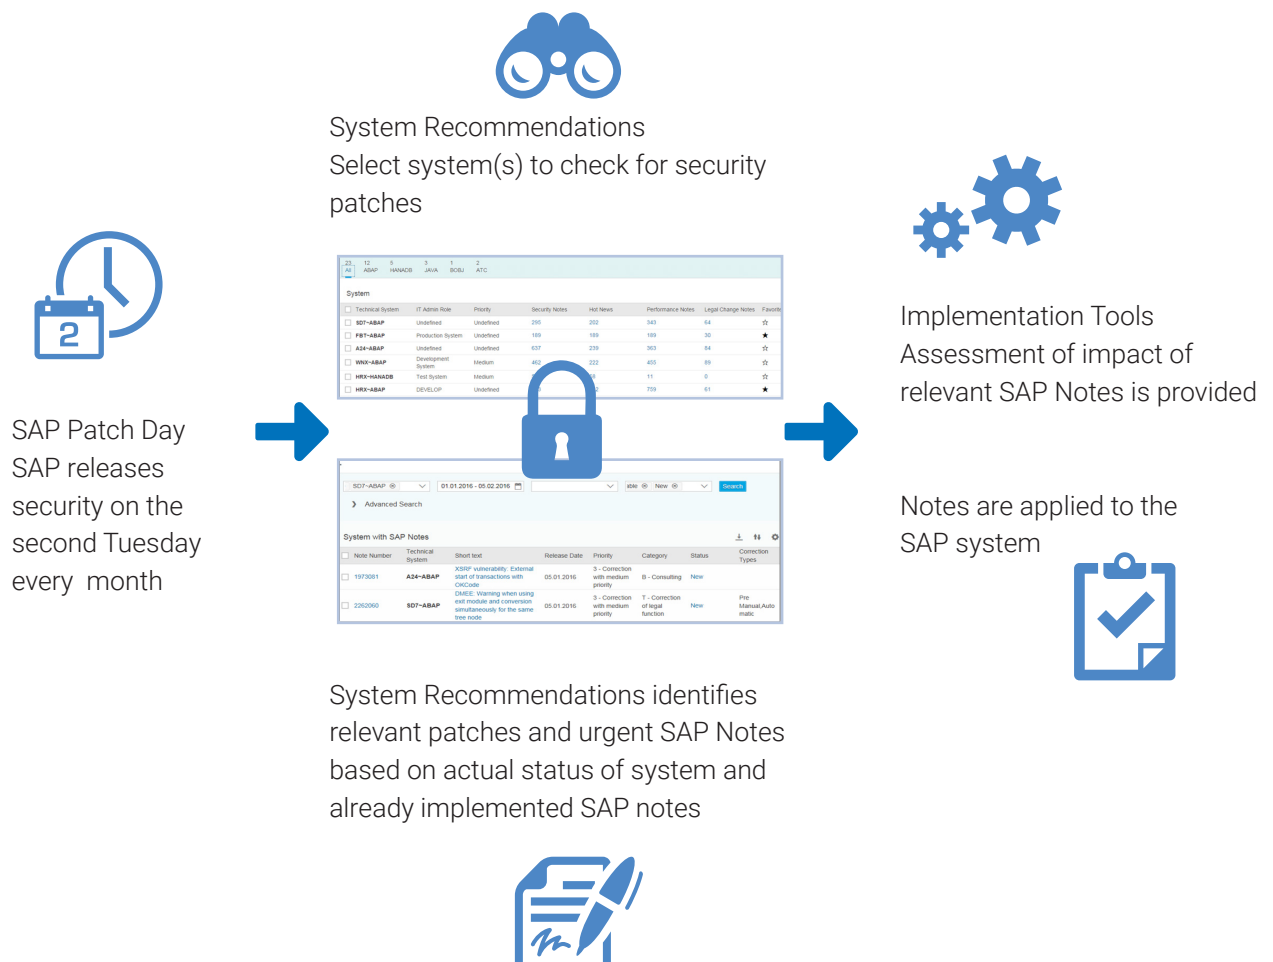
System Recommendations
Select system(s) to check for security patches

23 All | 12 ABAP | 5 HANADB | 3 JAVA | 1 BOBJ | 2 ATC

System

| Technical System | IT Admin Role | Priority | Security Notes | Hot News | Performance Notes | Legal Change Notes | Favorite |
|---|---|---|---|---|---|---|---|
| SD7~ABAP | Undefined | Undefined | 250 | 202 | 343 | 64 | ☆ |
| FBT~ABAP | Production System | Undefined | 189 | 189 | 189 | 30 | ★ |
| A24~ABAP | Undefined | Undefined | 637 | 239 | 363 | 84 | ☆ |
| WNX~ABAP | Development System | Medium | 462 | 222 | 455 | 89 | ☆ |
| HRX~HANADB | Test System | Medium | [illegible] | 59 | 11 | 0 | ☆ |
| HRX~ABAP | DEVELOP | Undefined | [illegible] | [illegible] | 709 | 61 | ★ |

SD7~ABAP | 01.01.2016 - 05.02.2016 | able | New | Search

Advanced Search

System with SAP Notes

| Note Number | Technical System | Short text | Release Date | Priority | Category | Status | Correction Types |
|---|---|---|---|---|---|---|---|
| 1973081 | A24~ABAP | XSRF vulnerability: External start of transactions with OKCode | 05.01.2016 | 3 - Correction with medium priority | B - Consulting | New | |
| 2262060 | SD7~ABAP | DMEE: Warning when using exit module and conversion simultaneously for the same tree node | 05.01.2016 | 3 - Correction with medium priority | T - Correction of legal function | New | Pre Manual,Auto matic |

SAP Patch Day
SAP releases security on the second Tuesday every month

Implementation Tools
Assessment of impact of relevant SAP Notes is provided

Notes are applied to the SAP system

System Recommendations identifies relevant patches and urgent SAP Notes based on actual status of system and already implemented SAP notes